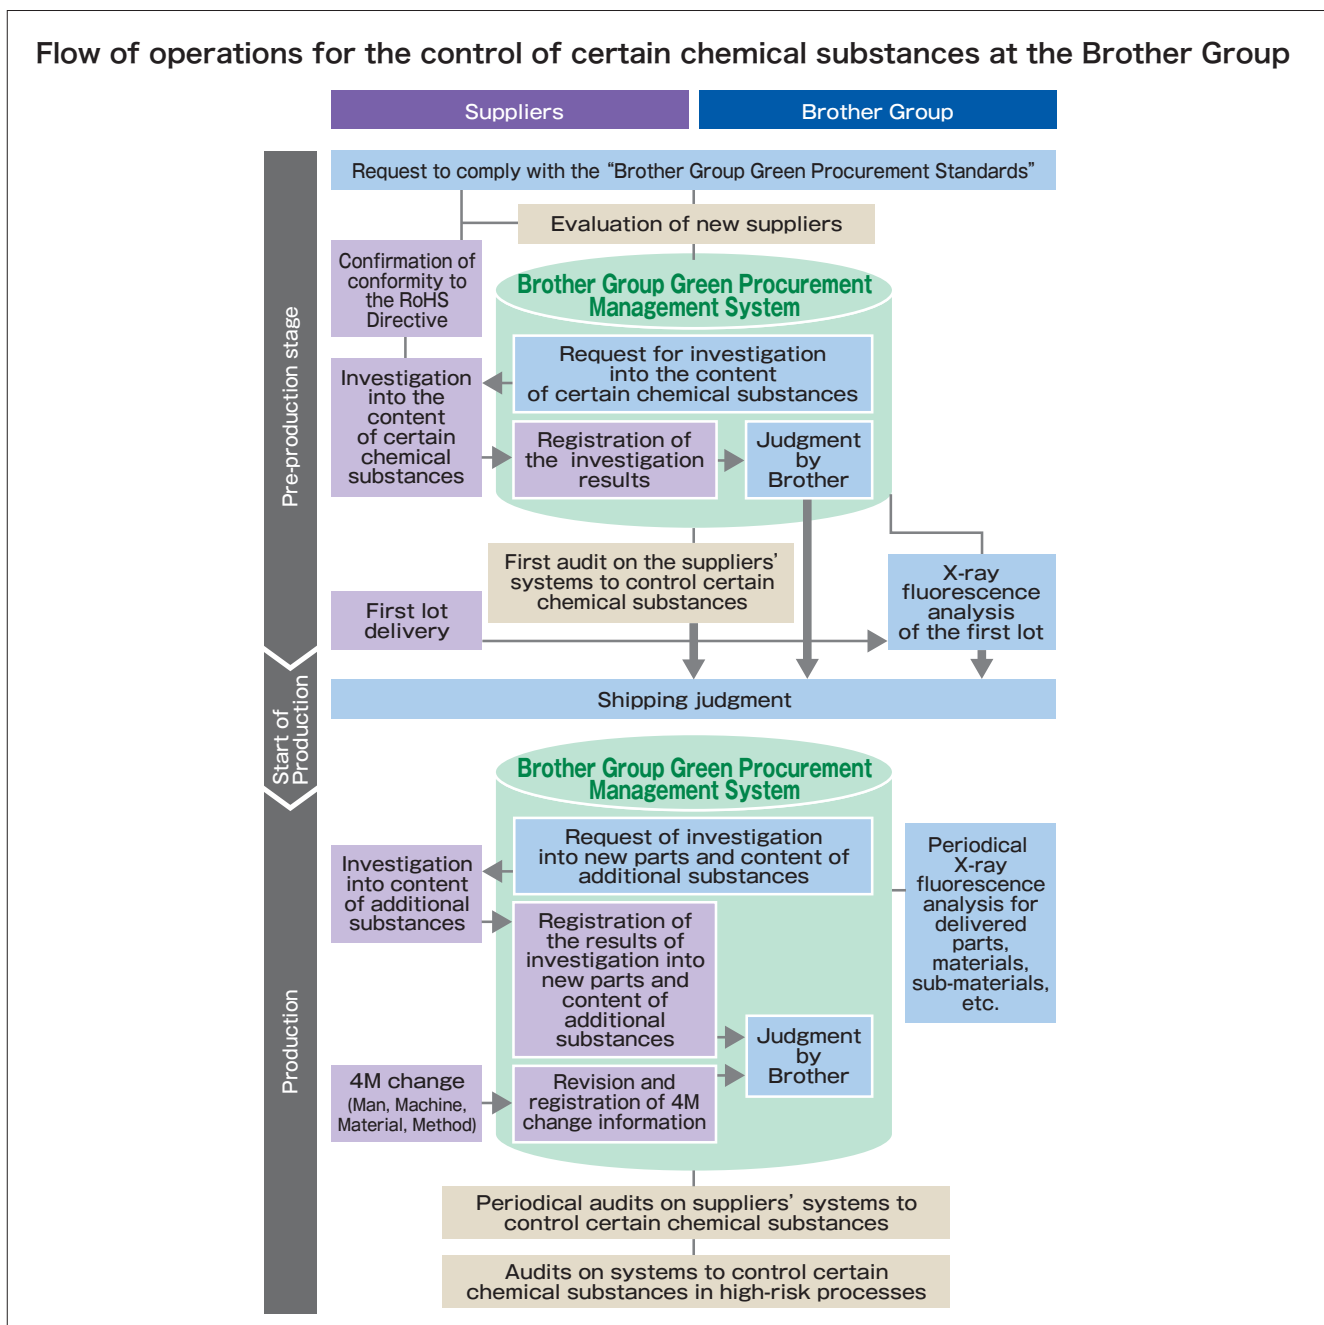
Flow of operations for the control of certain chemical substances at the Brother Group

Suppliers

Brother Group

Pre-production stage

Request to comply with the “Brother Group Green Procurement Standards”

Evaluation of new suppliers

Confirmation of conformity to the RoHS Directive

Brother Group Green Procurement Management System

Request for investigation into the content of certain chemical substances

Investigation into the content of certain chemical substances

Registration of the investigation results

Judgment by Brother

First audit on the suppliers’ systems to control certain chemical substances

X-ray fluorescence analysis of the first lot

First lot delivery

Start of Production

Shipping judgment

Production

Brother Group Green Procurement Management System

Request of investigation into new parts and content of additional substances

Investigation into content of additional substances

Registration of the results of investigation into new parts and content of additional substances

Periodical X-ray fluorescence analysis for delivered parts, materials, sub-materials, etc.

Judgment by Brother

4M change (Man, Machine, Material, Method)

Revision and registration of 4M change information

Periodical audits on suppliers’ systems to control certain chemical substances

Audits on systems to control certain chemical substances in high-risk processes